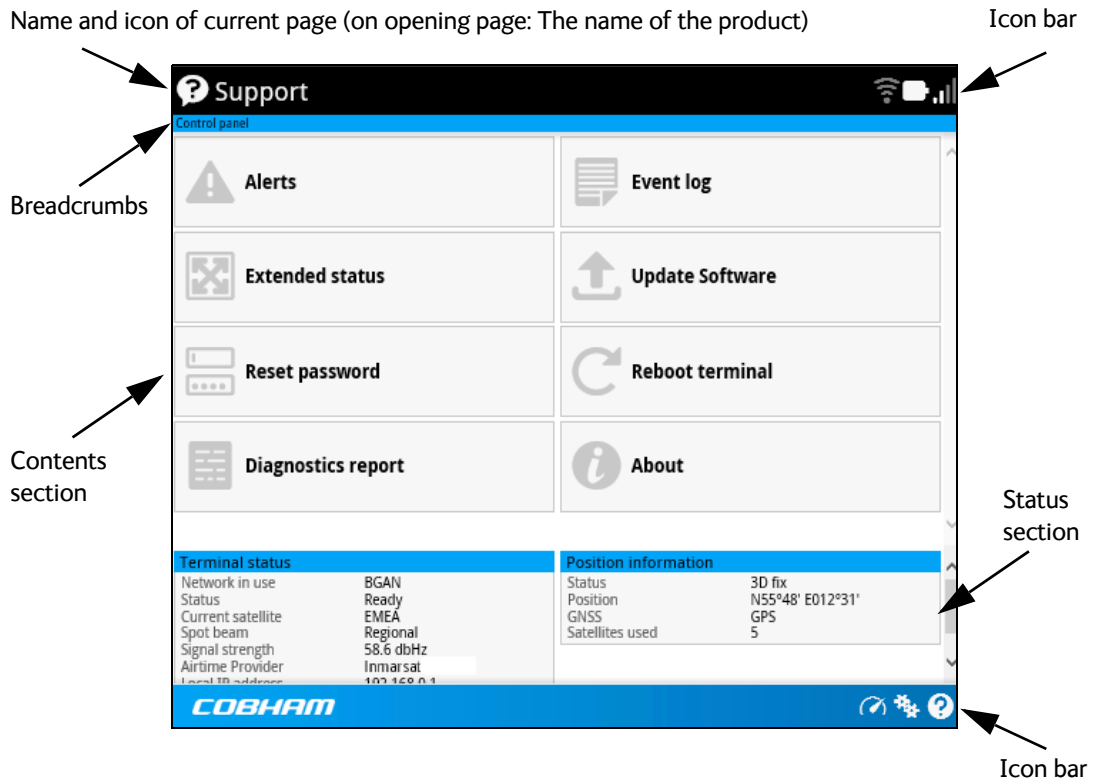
Name and icon of current page (on opening page: The name of the product)

Icon bar

Support

Control panel

Breadcrumbs

Alerts

Event log

Extended status

Update Software

Reset password

Reboot terminal

Contents section

Diagnostics report

About

Status section

| Terminal status | |
|---|---|
| Network in use | BGAN |
| Status | Ready |
| Current satellite | EMEA |
| Spot beam | Regional |
| Signal strength | 58.6 dbHz |
| Airtime Provider | Inmarsat |
| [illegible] | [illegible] |

| Position information | |
|---|---|
| Status | 3D fix |
| Position | N55°48' E012°31' |
| GNSS | GPS |
| Satellites used | 5 |

COBHAM

Icon bar